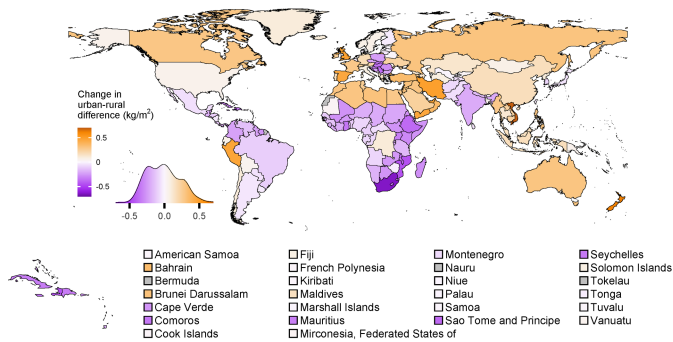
Change in urban-rural difference (kg/m$^2$)

0.5
0
-0.5

-0.5 0.0 0.5

American Samoa
Bahrain
Bermuda
Brunei Darussalam
Cape Verde
Comoros
Cook Islands

Fiji
French Polynesia
Kiribati
Maldives
Marshall Islands
Mauritius
Mirconesia, Federated States of

Montenegro
Nauru
Niue
Palau
Samoa
Sao Tome and Principe

Seychelles
Solomon Islands
Tokelau
Tonga
Tuvalu
Vanuatu